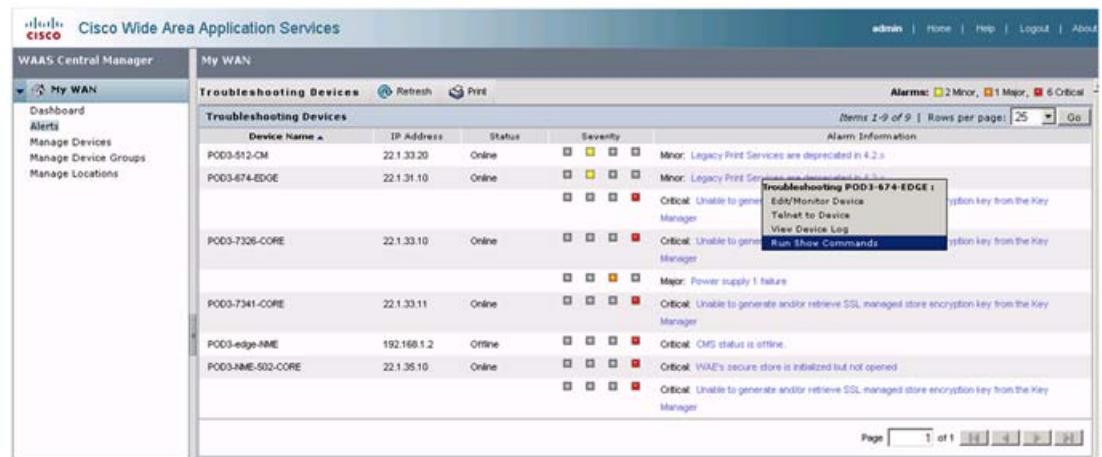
cisco Cisco Wide Area Application Services

admin | Home | Help | Logout | About

WAAS Central Manager

My WAN

My WAN

Dashboard
Alerts
Manage Devices
Manage Device Groups
Manage Locations

Troubleshooting Devices Refresh Print

Alarms: 2 Minor, 1 Major, 6 Critical

Troubleshooting Devices

Items 1-9 of 9 | Rows per page: 25 Go

| Device Name ▲ | IP Address | Status | Severity | Alarm Information |
|---|---|---|---|---|
| POD3-512-CM | 22.1.33.20 | Online | | Minor: Legacy Print Services are deprecated in 4.2.x |
| POD3-674-EDGE | 22.1.31.10 | Online | | Minor: Legacy Print Services are deprecated in 4.2.x |
| | | | | Critical: Unable to gener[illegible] yption key from the Key Manager |
| POD3-7326-CORE | 22.1.33.10 | Online | | Critical: Unable to gener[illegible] yption key from the Key Manager |
| | | | | Major: Power supply 1 failure |
| POD3-7341-CORE | 22.1.33.11 | Online | | Critical: Unable to generate and/or retrieve SSL managed store encryption key from the Key Manager |
| POD3-edge-NME | 192.168.1.2 | Offline | | Critical: CMS status is offline. |
| POD3-NME-502-CORE | 22.1.35.10 | Online | | Critical: WAE's secure store is initialized but not opened |
| | | | | Critical: Unable to generate and/or retrieve SSL managed store encryption key from the Key Manager |

Troubleshooting POD3-674-EDGE :
Edit/Monitor Device
Telnet to Device
View Device Log
Run Show Commands

Page 1 of 1